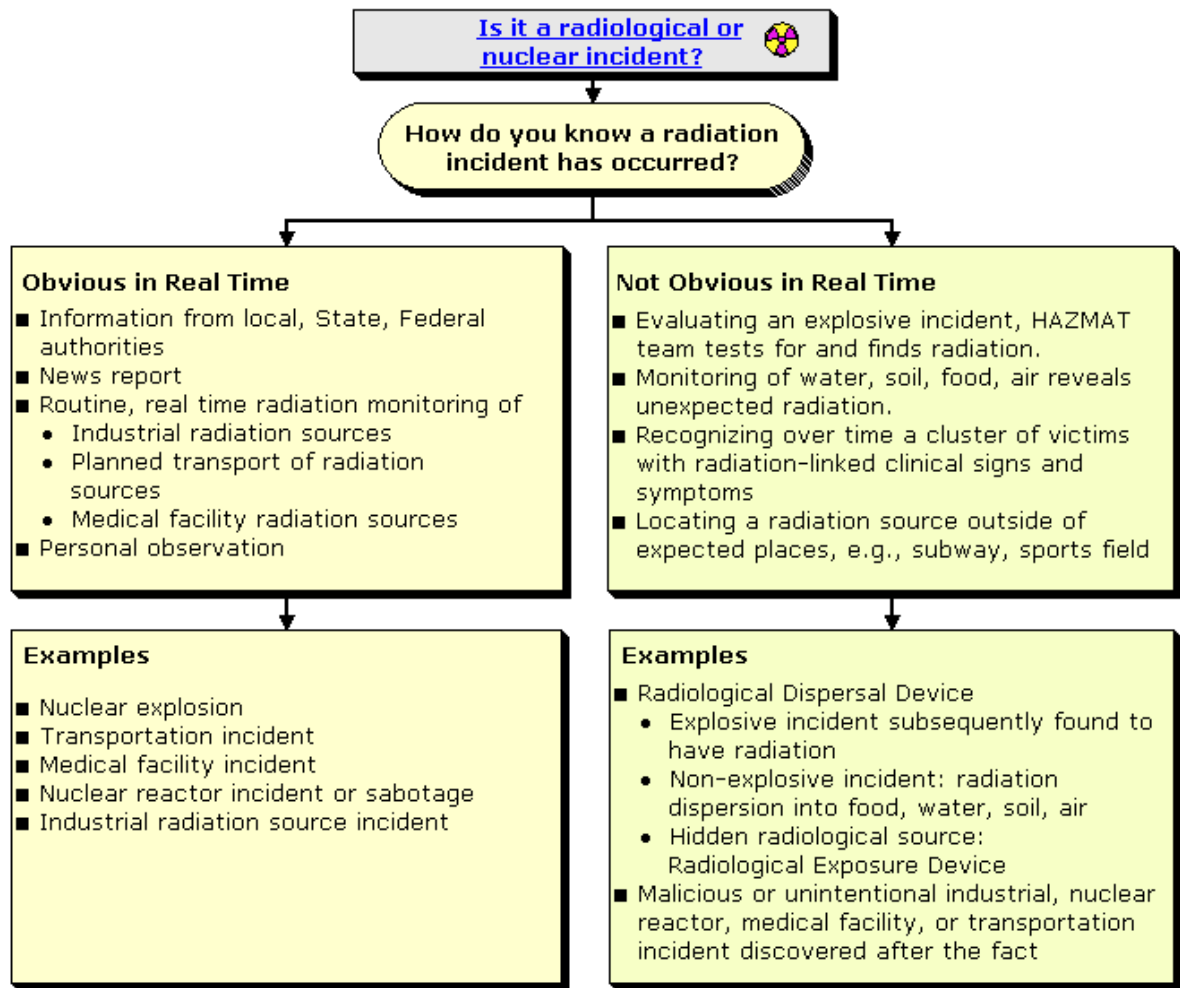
Is it a radiological or nuclear incident?

How do you know a radiation incident has occurred?

Obvious in Real Time
■ Information from local, State, Federal authorities
■ News report
■ Routine, real time radiation monitoring of
• Industrial radiation sources
• Planned transport of radiation sources
• Medical facility radiation sources
■ Personal observation

Examples
■ Nuclear explosion
■ Transportation incident
■ Medical facility incident
■ Nuclear reactor incident or sabotage
■ Industrial radiation source incident

Not Obvious in Real Time
■ Evaluating an explosive incident, HAZMAT team tests for and finds radiation.
■ Monitoring of water, soil, food, air reveals unexpected radiation.
■ Recognizing over time a cluster of victims with radiation-linked clinical signs and symptoms
■ Locating a radiation source outside of expected places, e.g., subway, sports field

Examples
■ Radiological Dispersal Device
• Explosive incident subsequently found to have radiation
• Non-explosive incident: radiation dispersion into food, water, soil, air
• Hidden radiological source: Radiological Exposure Device
■ Malicious or unintentional industrial, nuclear reactor, medical facility, or transportation incident discovered after the fact